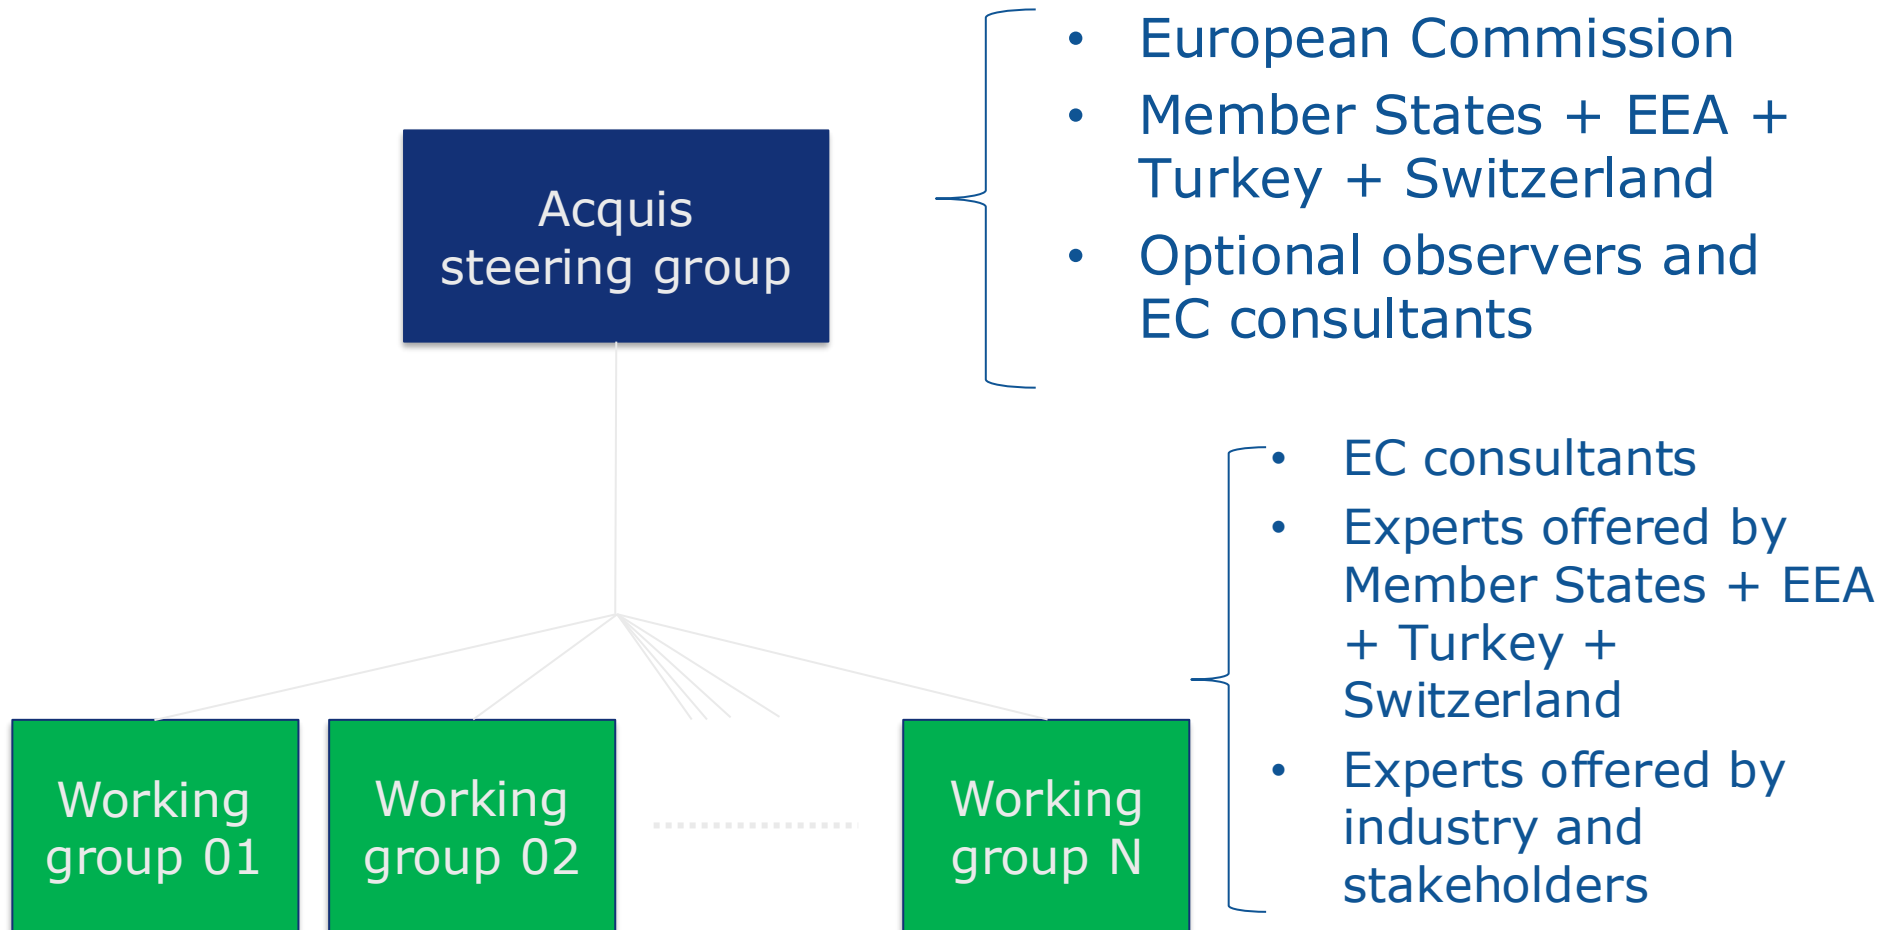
Acquis steering group

- European Commission
- Member States + EEA + Turkey + Switzerland
- Optional observers and EC consultants

- EC consultants
- Experts offered by Member States + EEA + Turkey + Switzerland
- Experts offered by industry and stakeholders

Working group 01

Working group 02

Working group N